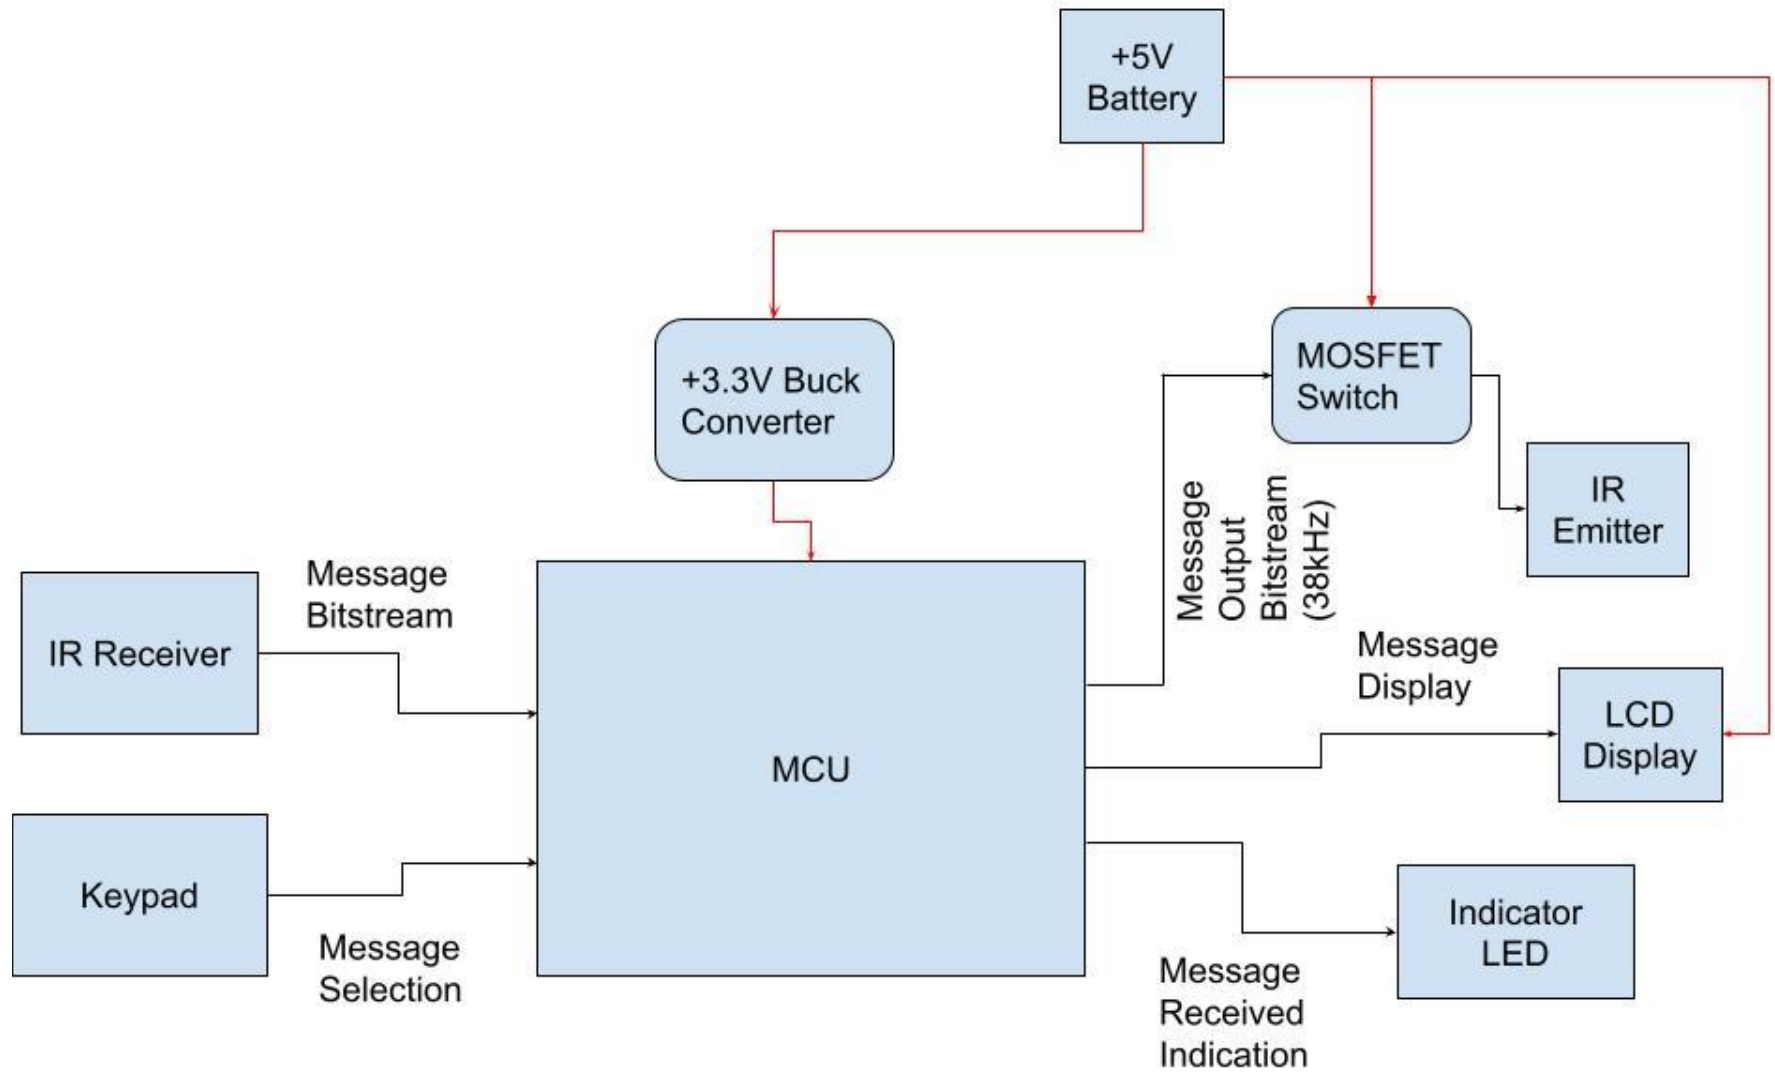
+5V Battery

+3.3V Buck Converter

MOSFET Switch

Message Output Bitstream (38kHz)

IR Emitter

Message Bitstream

IR Receiver

MCU

Message Display

LCD Display

Keypad

Message Selection

Indicator LED

Message Received Indication